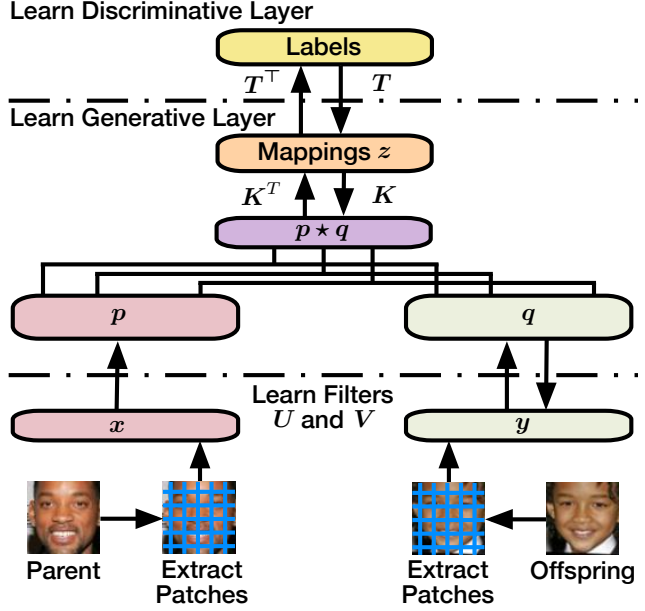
Learn Discriminative Layer

Labels

$T^\top$

$T$

Learn Generative Layer

Mappings $z$

$K^T$

$K$

$p \star q$

$p$

$q$

Learn Filters $U$ and $V$

$x$

$y$

Parent

Extract Patches

Extract Patches

Offspring